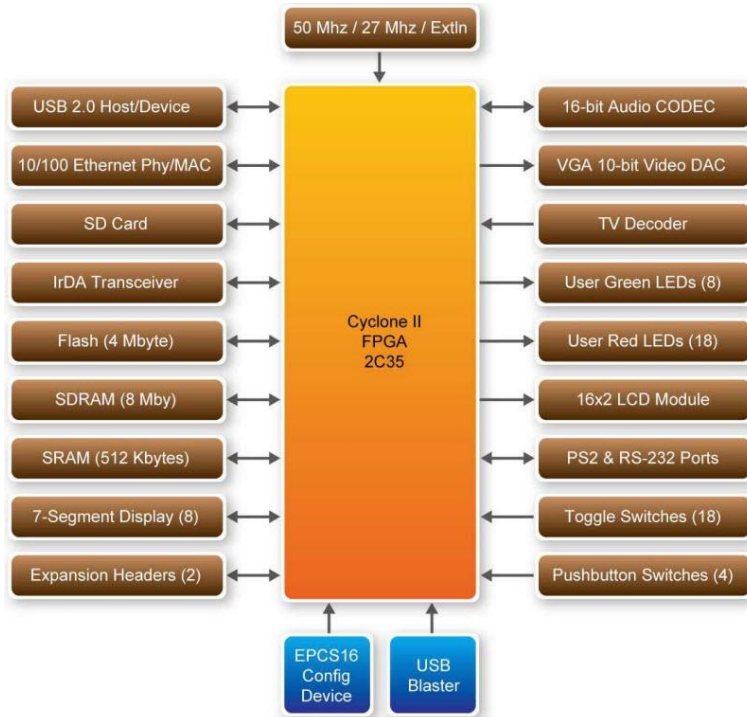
50 Mhz / 27 Mhz / ExtIn

USB 2.0 Host/Device

10/100 Ethernet Phy/MAC

SD Card

IrDA Transceiver

Flash (4 Mbyte)

SDRAM (8 Mby)

SRAM (512 Kbytes)

7-Segment Display (8)

Expansion Headers (2)

Cyclone II
FPGA
2C35

16-bit Audio CODEC

VGA 10-bit Video DAC

TV Decoder

User Green LEDs (8)

User Red LEDs (18)

16x2 LCD Module

PS2 & RS-232 Ports

Toggle Switches (18)

Pushbutton Switches (4)

EPCS16
Config
Device

USB
Blaster